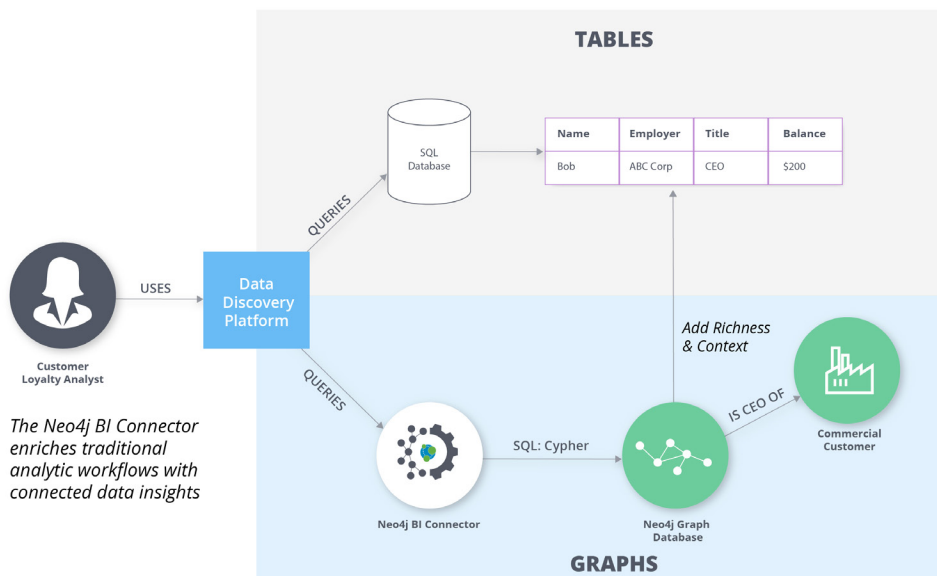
TABLES

SQL Database

| Name | Employer | Title | Balance |
|---|---|---|---|
| Bob | ABC Corp | CEO | $200 |

QUERIES

USES

Customer Loyalty Analyst

Data Discovery Platform

Add Richness & Context

QUERIES

IS CEO OF

Commercial Customer

The Neo4j BI Connector enriches traditional analytic workflows with connected data insights

SQL: Cypher

Neo4j BI Connector

Neo4j Graph Database

GRAPHS